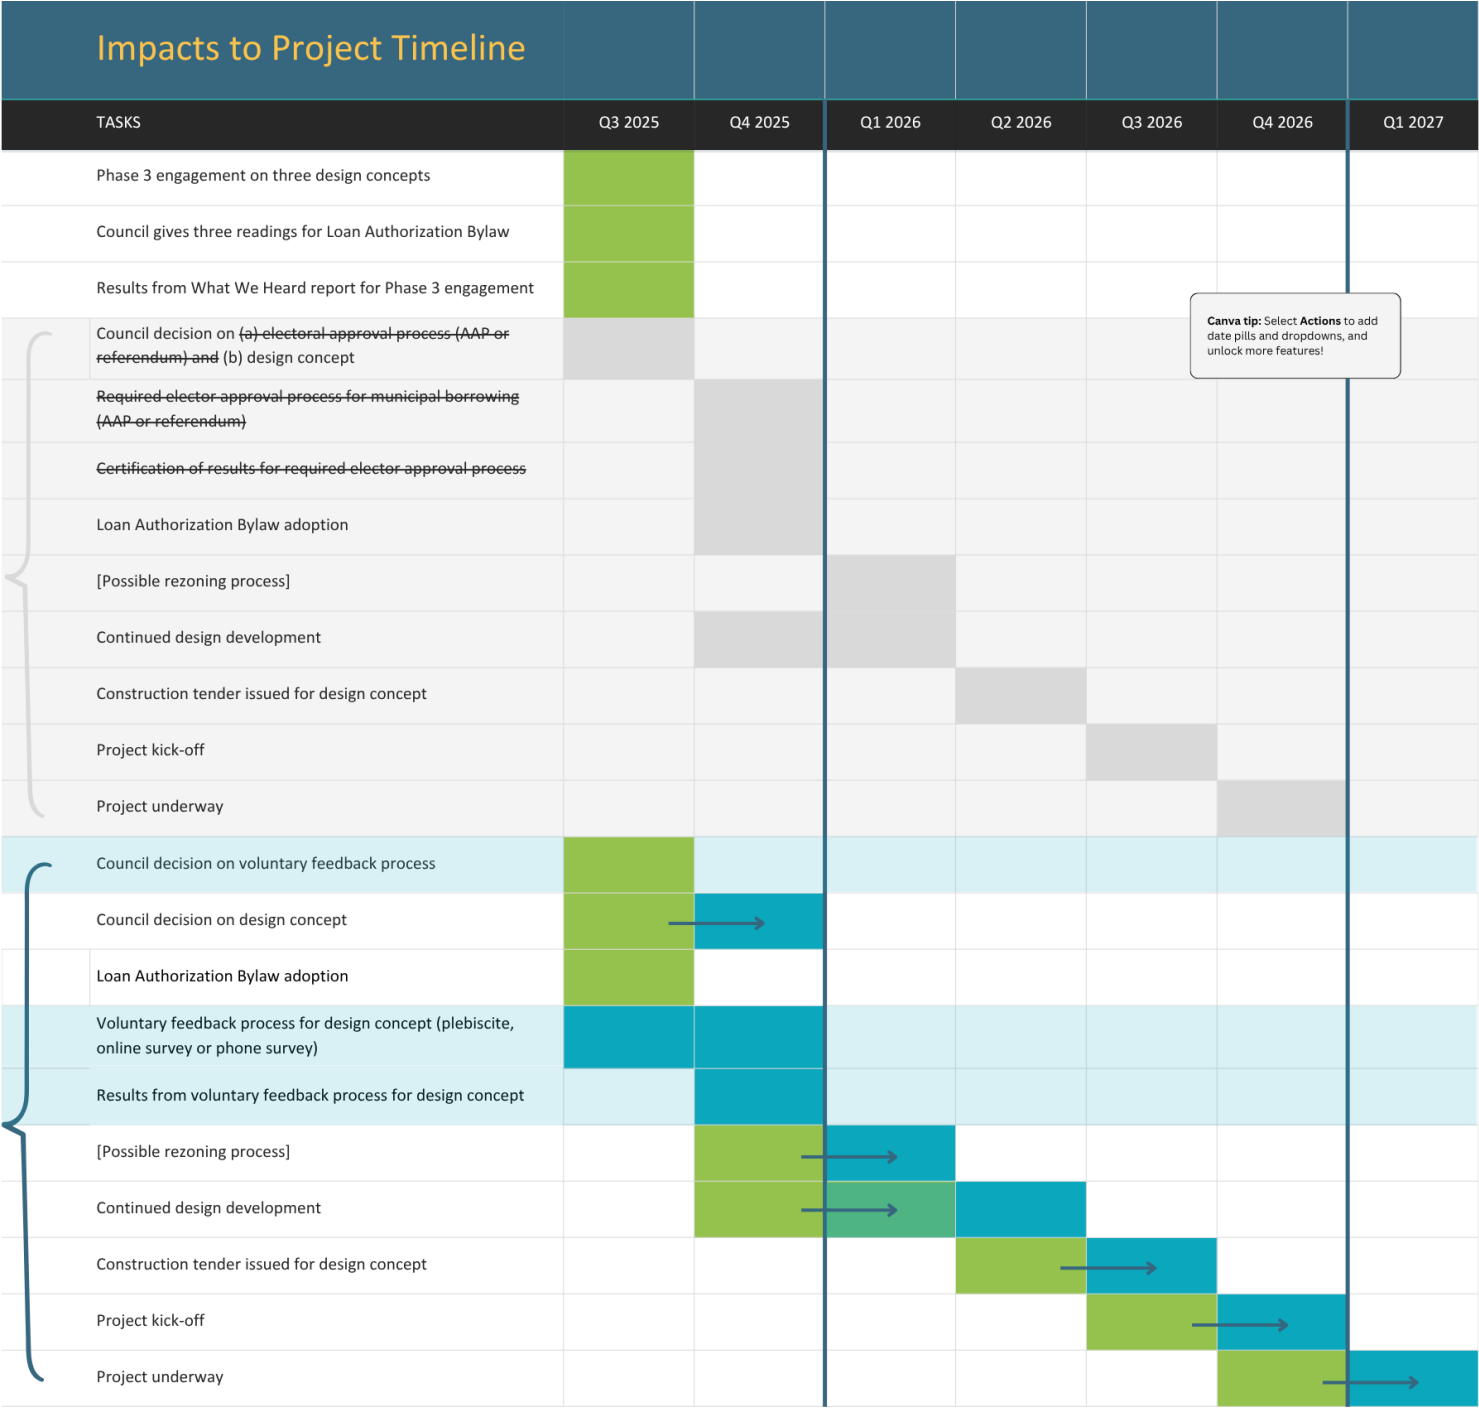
Impacts to Project Timeline

| TASKS | Q3 2025 | Q4 2025 | Q1 2026 | Q2 2026 | Q3 2026 | Q4 2026 | Q1 2027 |
|---|---|---|---|---|---|---|---|
| Phase 3 engagement on three design concepts | | | | | | | |
| Council gives three readings for Loan Authorization Bylaw | | | | | | | |
| Results from What We Heard report for Phase 3 engagement | | | | | | | |
| Council decision on ~~(a) electoral approval process (AAP or referendum) and~~ (b) design concept | | | | | | | |
| ~~Required elector approval process for municipal borrowing (AAP or referendum)~~ | | | | | | | |
| ~~Certification of results for required elector approval process~~ | | | | | | | |
| Loan Authorization Bylaw adoption | | | | | | | |
| [Possible rezoning process] | | | | | | | |
| Continued design development | | | | | | | |
| Construction tender issued for design concept | | | | | | | |
| Project kick-off | | | | | | | |
| Project underway | | | | | | | |
| Council decision on voluntary feedback process | | | | | | | |
| Council decision on design concept | | | | | | | |
| Loan Authorization Bylaw adoption | | | | | | | |
| Voluntary feedback process for design concept (plebiscite, online survey or phone survey) | | | | | | | |
| Results from voluntary feedback process for design concept | | | | | | | |
| [Possible rezoning process] | | | | | | | |
| Continued design development | | | | | | | |
| Construction tender issued for design concept | | | | | | | |
| Project kick-off | | | | | | | |
| Project underway | | | | | | | |

Canva tip: Select Actions to add date pills and dropdowns, and unlock more features!